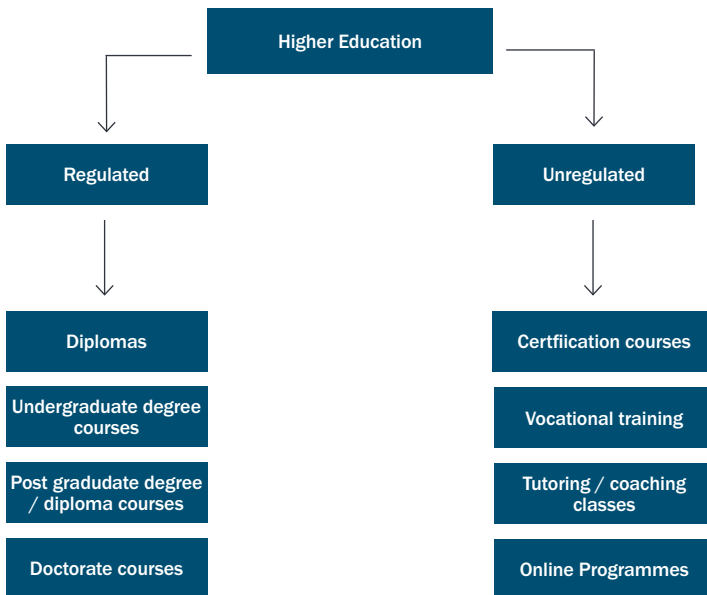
Higher Education

Regulated

Unregulated

Diplomas

Undergraduate degree courses

Post gradudate degree / diploma courses

Doctorate courses

Certfiication courses

Vocational training

Tutoring / coaching classes

Online Programmes